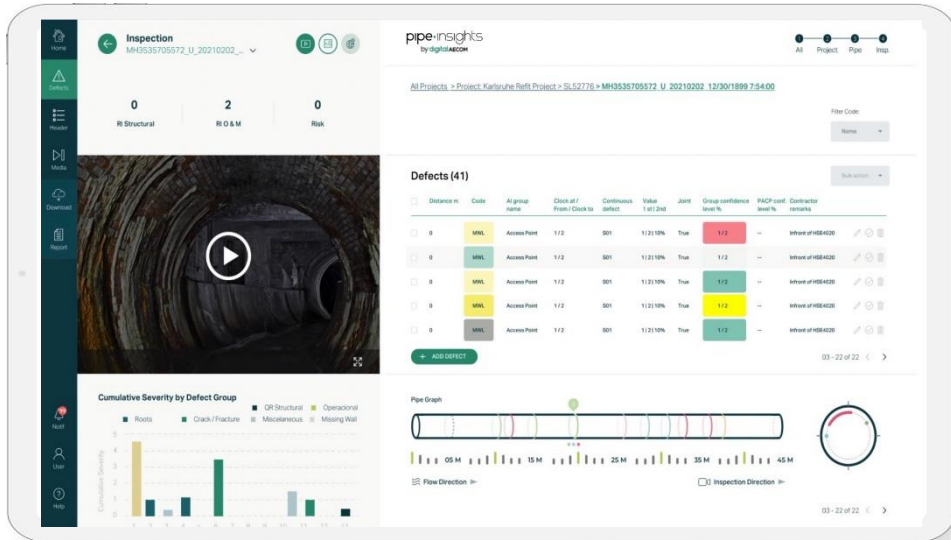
Home
Defects
Header
Media
Download
Report
Notif
User
Help

Inspection
MH3535705572_U_20210202_...

0
RI Structural
2
RI O & M
0
Risk

Cumulative Severity by Defect Group
QR Structural
Operacional
Roots
Crack / Fracture
Miscelaneous
Missing Wall
Cumulative Severity
5
4
3
2
1
0
1 2 3 4 5 6 7 8 9 10 11 12 13

pipe·insights
by digital AECOM

All Project Pipe Insp.

All Projects > Project: Karlsruhe Refit Project > SL52776 > MH3535705572_U_20210202_12/30/1899 7:54:00

Filter Code
None

Defects (41)

Bulk action

| | Distance m | Code | AI group name | Clock at / From / Clock to | Continuous defect | Value 1 st \| 2nd | Joint | Group confidence level % | PACP conf. level % | Contractor remarks |
|---|---|---|---|---|---|---|---|---|---|---|
| | 0 | MWL | Access Point | 1 / 2 | S01 | 1 \| 2 \| 10% | True | 1 / 2 | -- | Infront of HSE4020 |
| | 0 | MWL | Access Point | 1 / 2 | S01 | 1 \| 2 \| 10% | True | 1 / 2 | -- | Infront of HSE4020 |
| | 0 | MWL | Access Point | 1 / 2 | S01 | 1 \| 2 \| 10% | True | 1 / 2 | -- | Infront of HSE4020 |
| | 0 | MWL | Access Point | 1 / 2 | S01 | 1 \| 2 \| 10% | True | 1 / 2 | -- | Infront of HSE4020 |
| | 0 | MWL | Access Point | 1 / 2 | S01 | 1 \| 2 \| 10% | True | 1 / 2 | -- | Infront of HSE4020 |

+ ADD DEFECT
03 - 22 of 22

Pipe Graph
05 M 15 M 25 M 35 M 45 M
Flow Direction
Inspection Direction
03 - 22 of 22